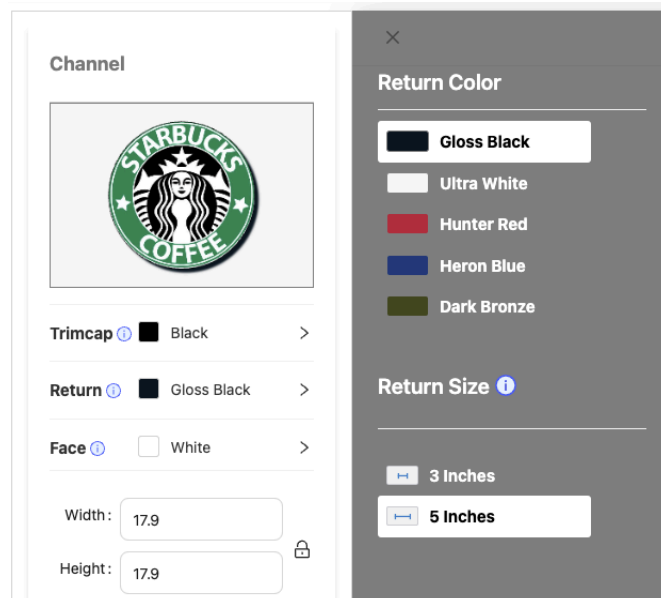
Channel

STARBUCKS COFFEE

Trimcap ⓘ Black >

Return ⓘ Gloss Black >

Face ⓘ White >

Width: 17.9

Height: 17.9

×

Return Color

Gloss Black

Ultra White

Hunter Red

Heron Blue

Dark Bronze

Return Size ⓘ

3 Inches

5 Inches